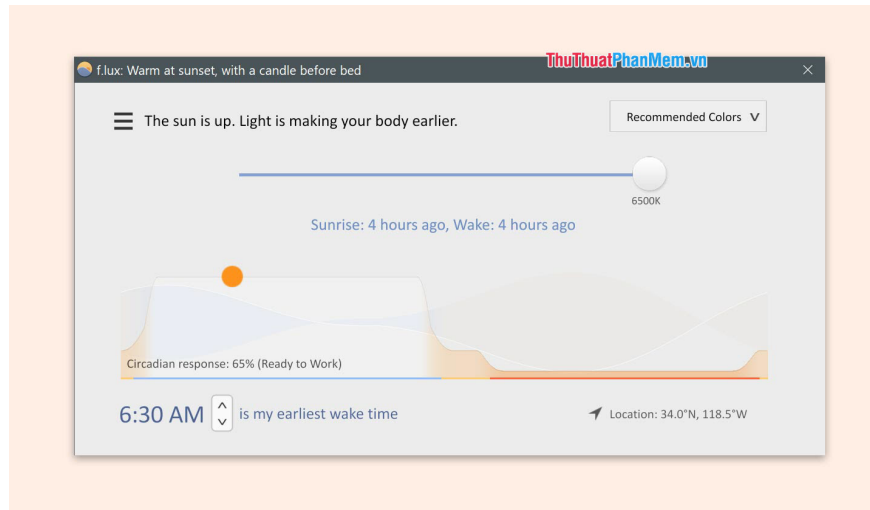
f.lux: Warm at sunset, with a candle before bed

ThuThuatPhanMem.vn

The sun is up. Light is making your body earlier.

Recommended Colors V

6500K

Sunrise: 4 hours ago, Wake: 4 hours ago

Circadian response: 65% (Ready to Work)

6:30 AM is my earliest wake time

Location: 34.0°N, 118.5°W